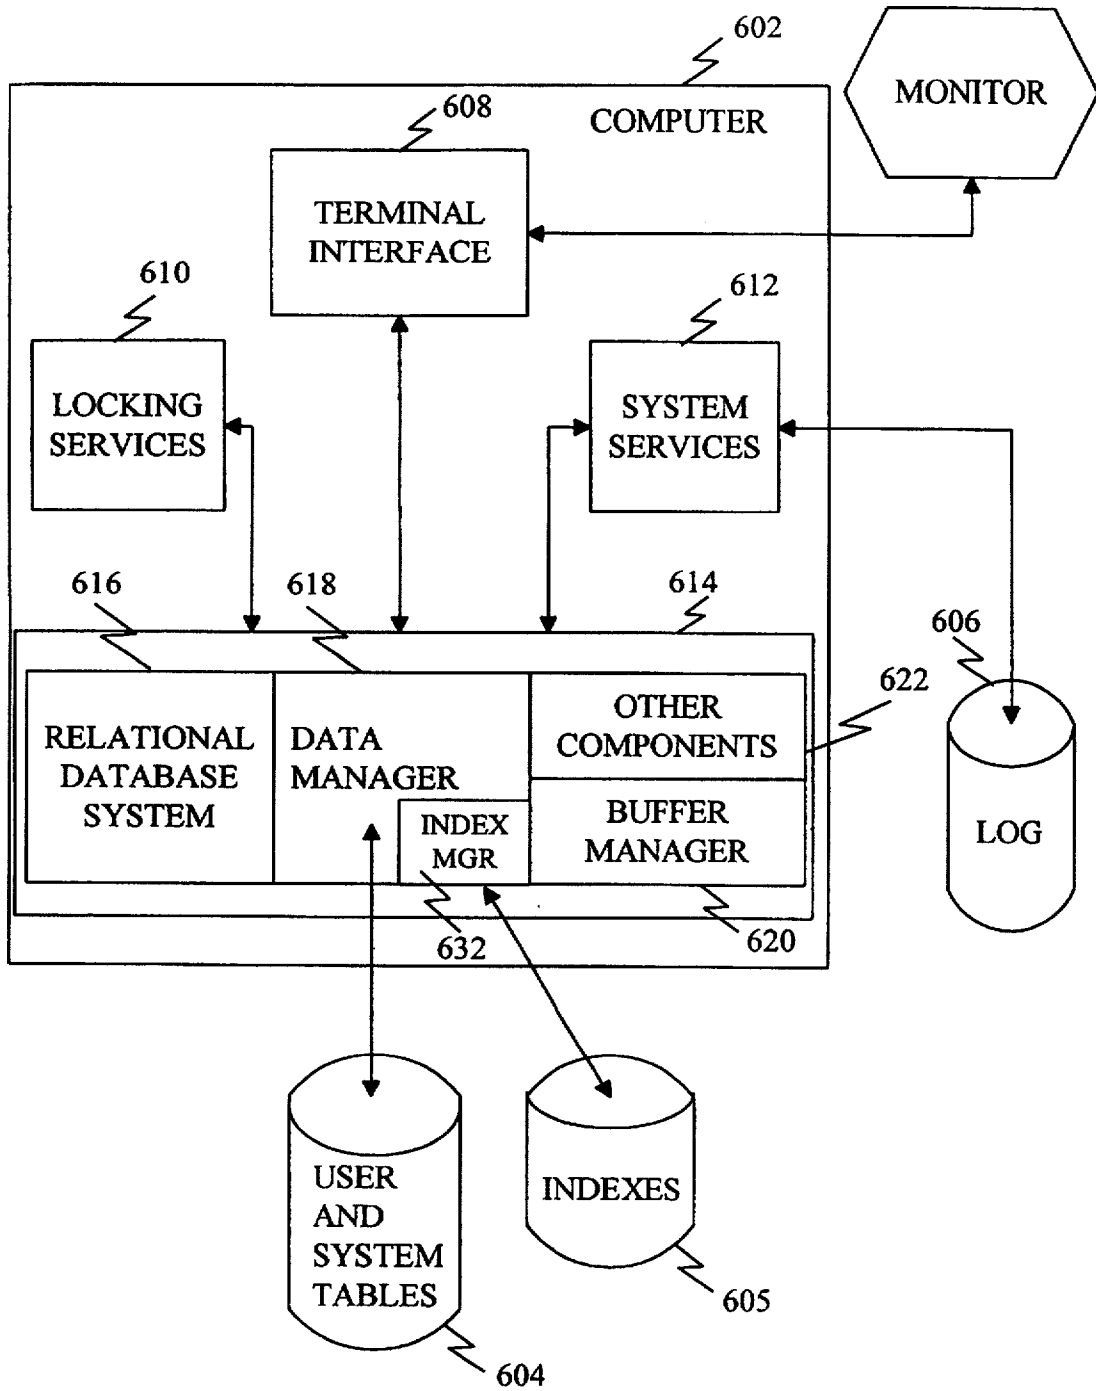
602
MONITOR
COMPUTER
608
TERMINAL INTERFACE
610
612
LOCKING SERVICES
SYSTEM SERVICES
616
618
614
606
622
RELATIONAL DATABASE SYSTEM
DATA MANAGER
OTHER COMPONENTS
INDEX MGR
BUFFER MANAGER
LOG
632
620
USER AND SYSTEM TABLES
INDEXES
605
604